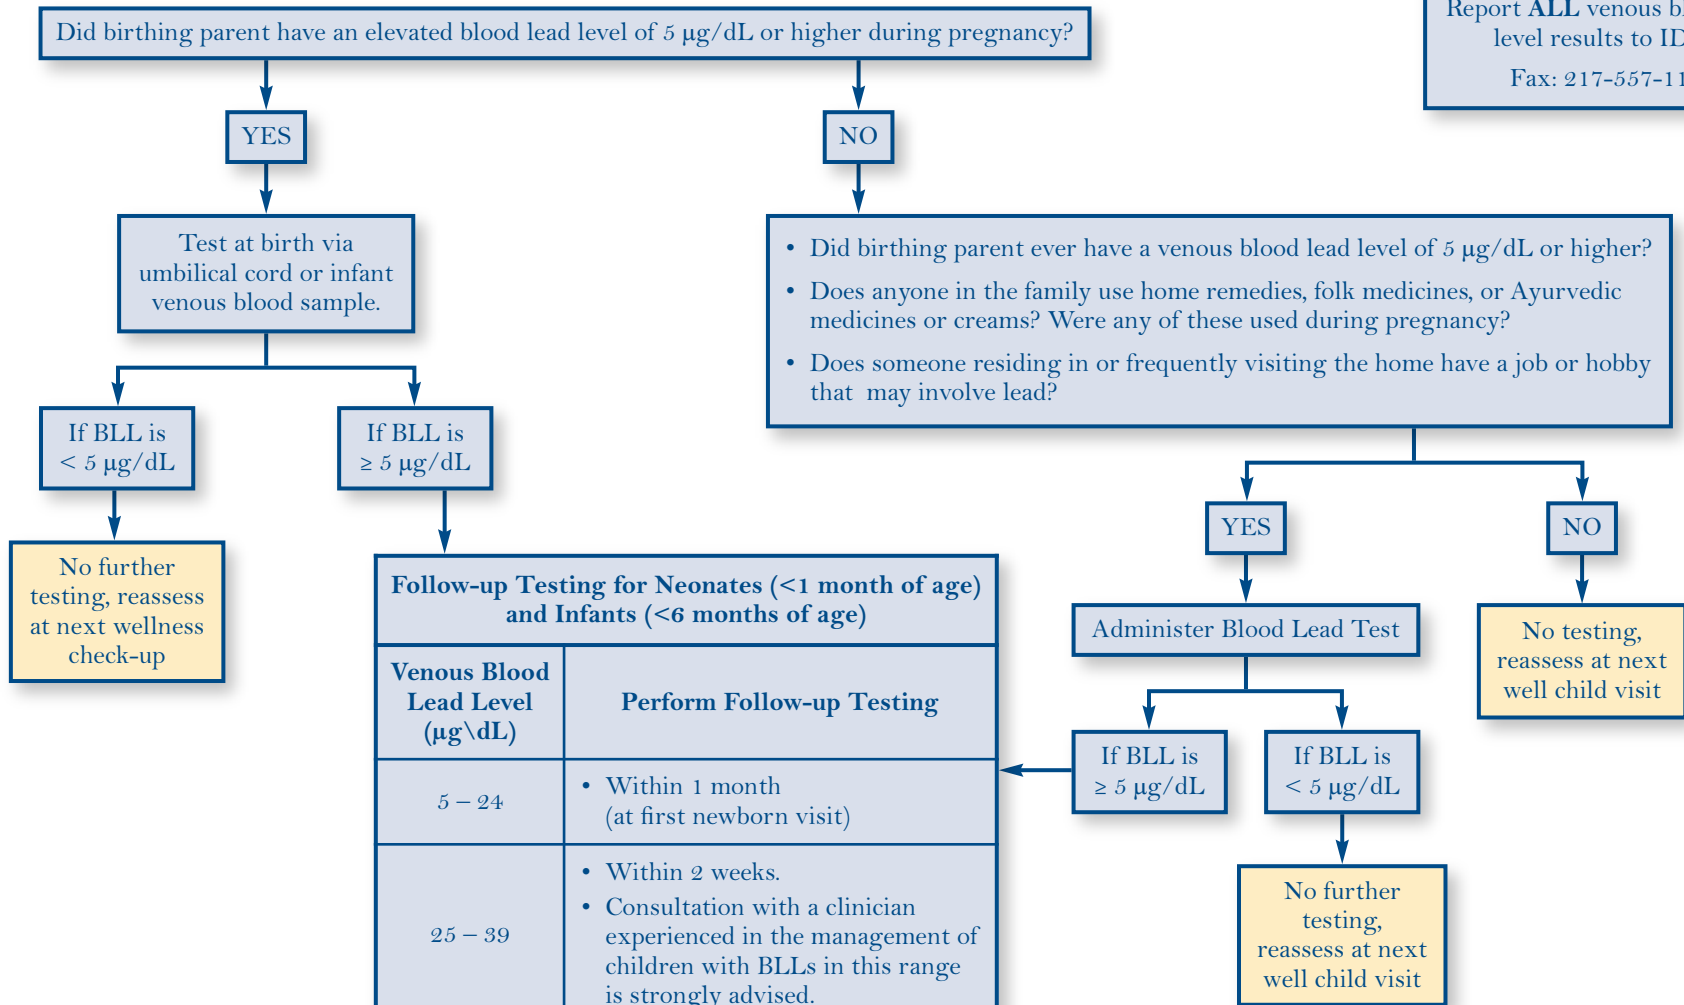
Did birthing parent have an elevated blood lead level of 5 µg/dL or higher during pregnancy?

Report **ALL** venous b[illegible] level results to ID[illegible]

Fax: 217-557-11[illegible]

YES

NO

Test at birth via umbilical cord or infant venous blood sample.

- Did birthing parent ever have a venous blood lead level of 5 µg/dL or higher?
- Does anyone in the family use home remedies, folk medicines, or Ayurvedic medicines or creams? Were any of these used during pregnancy?
- Does someone residing in or frequently visiting the home have a job or hobby that may involve lead?

If BLL is < 5 µg/dL

If BLL is ≥ 5 µg/dL

No further testing, reassess at next wellness check-up

YES

NO

Administer Blood Lead Test

No testing, reassess at next well child visit

**Follow-up Testing for Neonates (<1 month of age) and Infants (<6 months of age)**

| **Venous Blood Lead Level (µg\dL)** | **Perform Follow-up Testing** |
|---|---|
| 5 – 24 | • Within 1 month (at first newborn visit) |
| 25 – 39 | • Within 2 weeks. • Consultation with a clinician experienced in the management of children with BLLs in this range is strongly advised. |

If BLL is ≥ 5 µg/dL

If BLL is < 5 µg/dL

No further testing, reassess at next well child visit